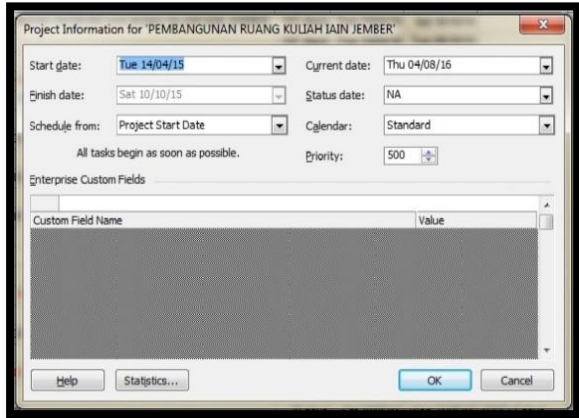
Project Information for 'PEMBANGUNAN RUANG KULIAH IAIN JEMBER'

Start date: Tue 14/04/15
Current date: Thu 04/08/16
Finish date: Sat 10/10/15
Status date: NA
Schedule from: Project Start Date
Calendar: Standard
All tasks begin as soon as possible.
Priority: 500

Enterprise Custom Fields

| Custom Field Name | Value |
|---|---|

Help
Statistics...
OK
Cancel